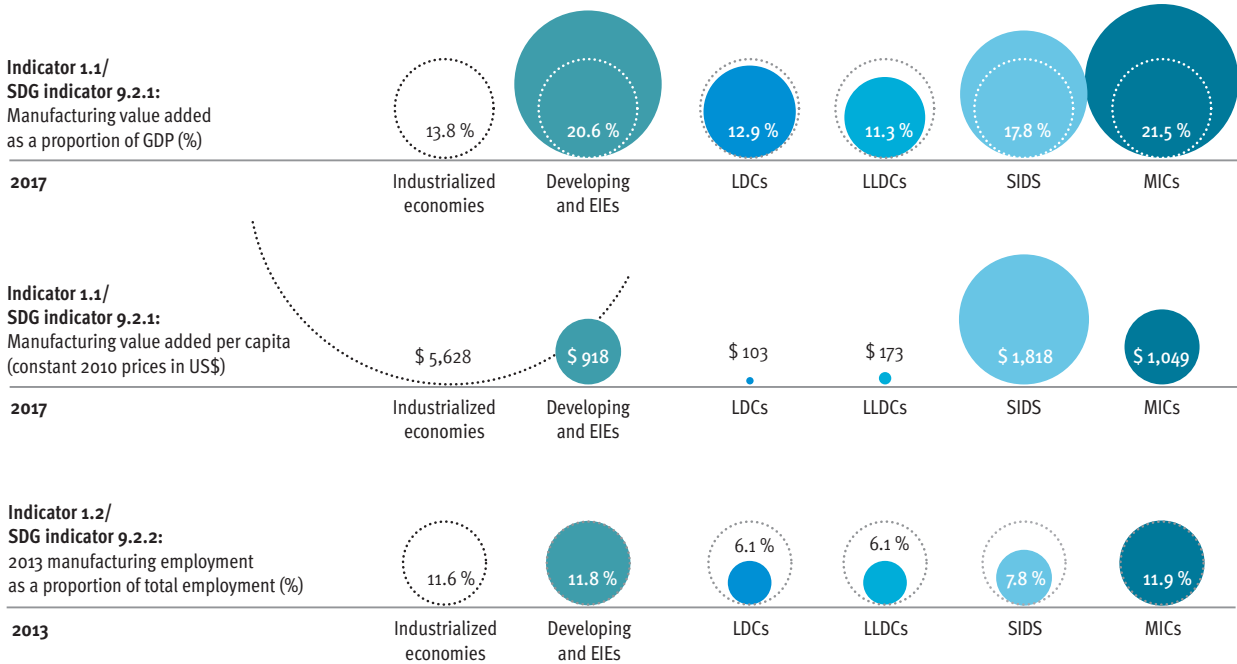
**Indicator 1.1/ SDG indicator 9.2.1:**
Manufacturing value added as a proportion of GDP (%)

13.8 %
20.6 %
12.9 %
11.3 %
17.8 %
21.5 %

**2017**
Industrialized economies
Developing and EIEs
LDCs
LLDCs
SIDS
MICs

**Indicator 1.1/ SDG indicator 9.2.1:**
Manufacturing value added per capita (constant 2010 prices in US$)

$ 5,628
$ 918
$ 103
$ 173
$ 1,818
$ 1,049

**2017**
Industrialized economies
Developing and EIEs
LDCs
LLDCs
SIDS
MICs

**Indicator 1.2/ SDG indicator 9.2.2:**
2013 manufacturing employment as a proportion of total employment (%)

11.6 %
11.8 %
6.1 %
6.1 %
7.8 %
11.9 %

**2013**
Industrialized economies
Developing and EIEs
LDCs
LLDCs
SIDS
MICs